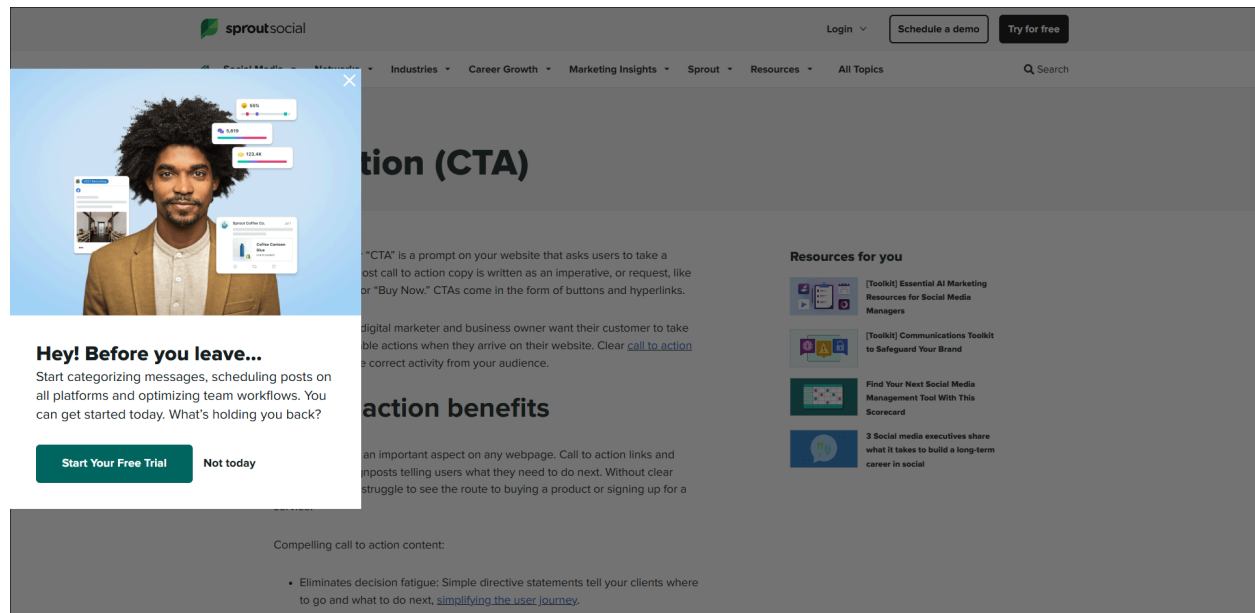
sproutsocial

Login

Schedule a demo

Try for free

Industries Career Growth Marketing Insights Sprout Resources All Topics

Search

tion (CTA)

"CTA" is a prompt on your website that asks users to take a ost call to action copy is written as an imperative, or request, like or "Buy Now." CTAs come in the form of buttons and hyperlinks.

digital marketer and business owner want their customer to take ble actions when they arrive on their website. Clear call to action e correct activity from your audience.

action benefits

an important aspect on any webpage. Call to action links and nposts telling users what they need to do next. Without clear struggle to see the route to buying a product or signing up for a

Compelling call to action content:

• Eliminates decision fatigue: Simple directive statements tell your clients where to go and what to do next, simplifying the user journey.

Resources for you

[Toolkit] Essential AI Marketing Resources for Social Media Managers

[Toolkit] Communications Toolkit to Safeguard Your Brand

Find Your Next Social Media Management Tool With This Scorecard

3 Social media executives share what it takes to build a long-term career in social

95%

5,619

123.4K

Sprout Coffee Co.

Coffee Campaign

Hey! Before you leave...

Start categorizing messages, scheduling posts on all platforms and optimizing team workflows. You can get started today. What's holding you back?

Start Your Free Trial

Not today